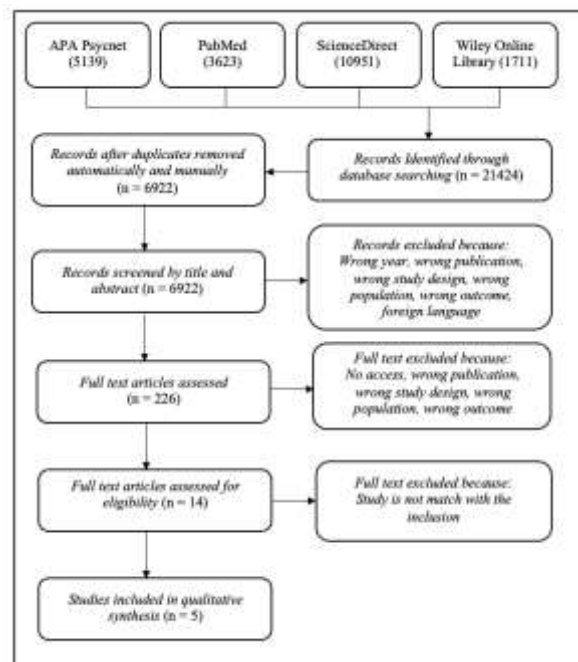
APA Psycnet (5139)

PubMed (3623)

ScienceDirect (10951)

Wiley Online Library (1711)

Records identified through database searching (n = 21424)

Records after duplicates removed automatically and manually (n = 6922)

Records screened by title and abstract (n = 6922)

Records excluded because: Wrong year, wrong publication, wrong study design, wrong population, wrong outcome, foreign language

Full test articles assessed (n = 226)

Full text excluded because: No access, wrong publication, wrong study design, wrong population, wrong outcome

Full test articles assessed for eligibility (n = 14)

Full text excluded because: Study is not match with the inclusion

Studies included in qualitative synthesis (n = 5)